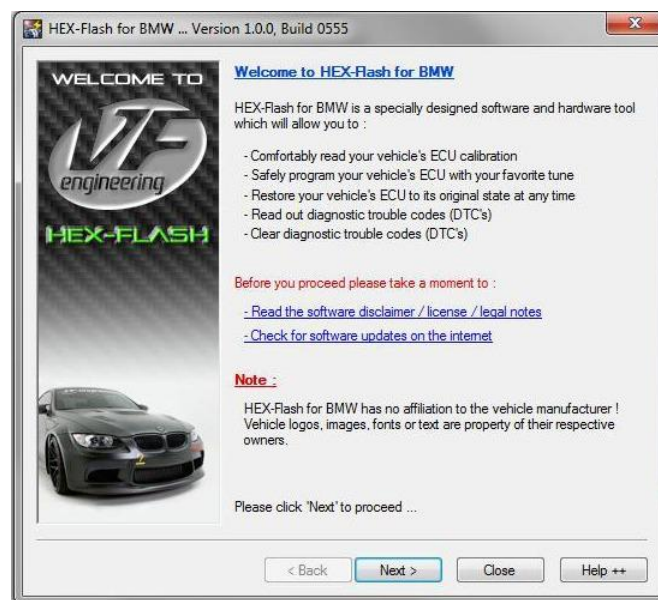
HEX-Flash for BMW ... Version 1.0.0, Build 0555

WELCOME TO

VF

engineering

HEX-FLASH

Welcome to HEX-Flash for BMW

HEX-Flash for BMW is a specially designed software and hardware tool which will allow you to :

- Comfortably read your vehicle's ECU calibration
- Safely program your vehicle's ECU with your favorite tune
- Restore your vehicle's ECU to its original state at any time
- Read out diagnostic trouble codes (DTC's)
- Clear diagnostic trouble codes (DTC's)

Before you proceed please take a moment to :

- Read the software disclaimer / license / legal notes

- Check for software updates on the internet

Note :

HEX-Flash for BMW has no affiliation to the vehicle manufacturer ! Vehicle logos, images, fonts or text are property of their respective owners.

Please click 'Next' to proceed ...

< Back | Next > | Close | Help ++